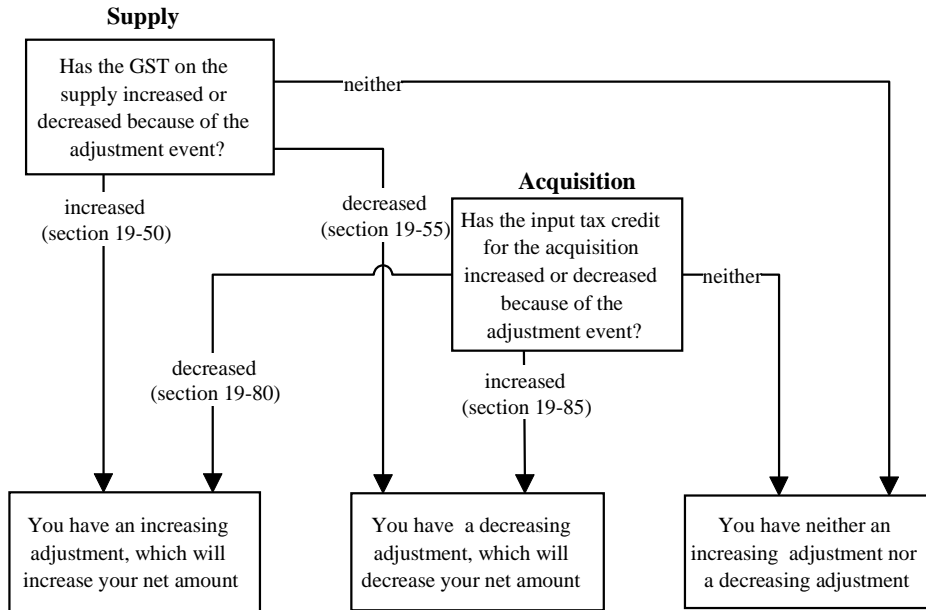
Supply

Has the GST on the supply increased or decreased because of the adjustment event?

neither

increased (section 19-50)

decreased (section 19-55)

Acquisition

Has the input tax credit for the acquisition increased or decreased because of the adjustment event?

neither

decreased (section 19-80)

increased (section 19-85)

You have an increasing adjustment, which will increase your net amount

You have a decreasing adjustment, which will decrease your net amount

You have neither an increasing adjustment nor a decreasing adjustment